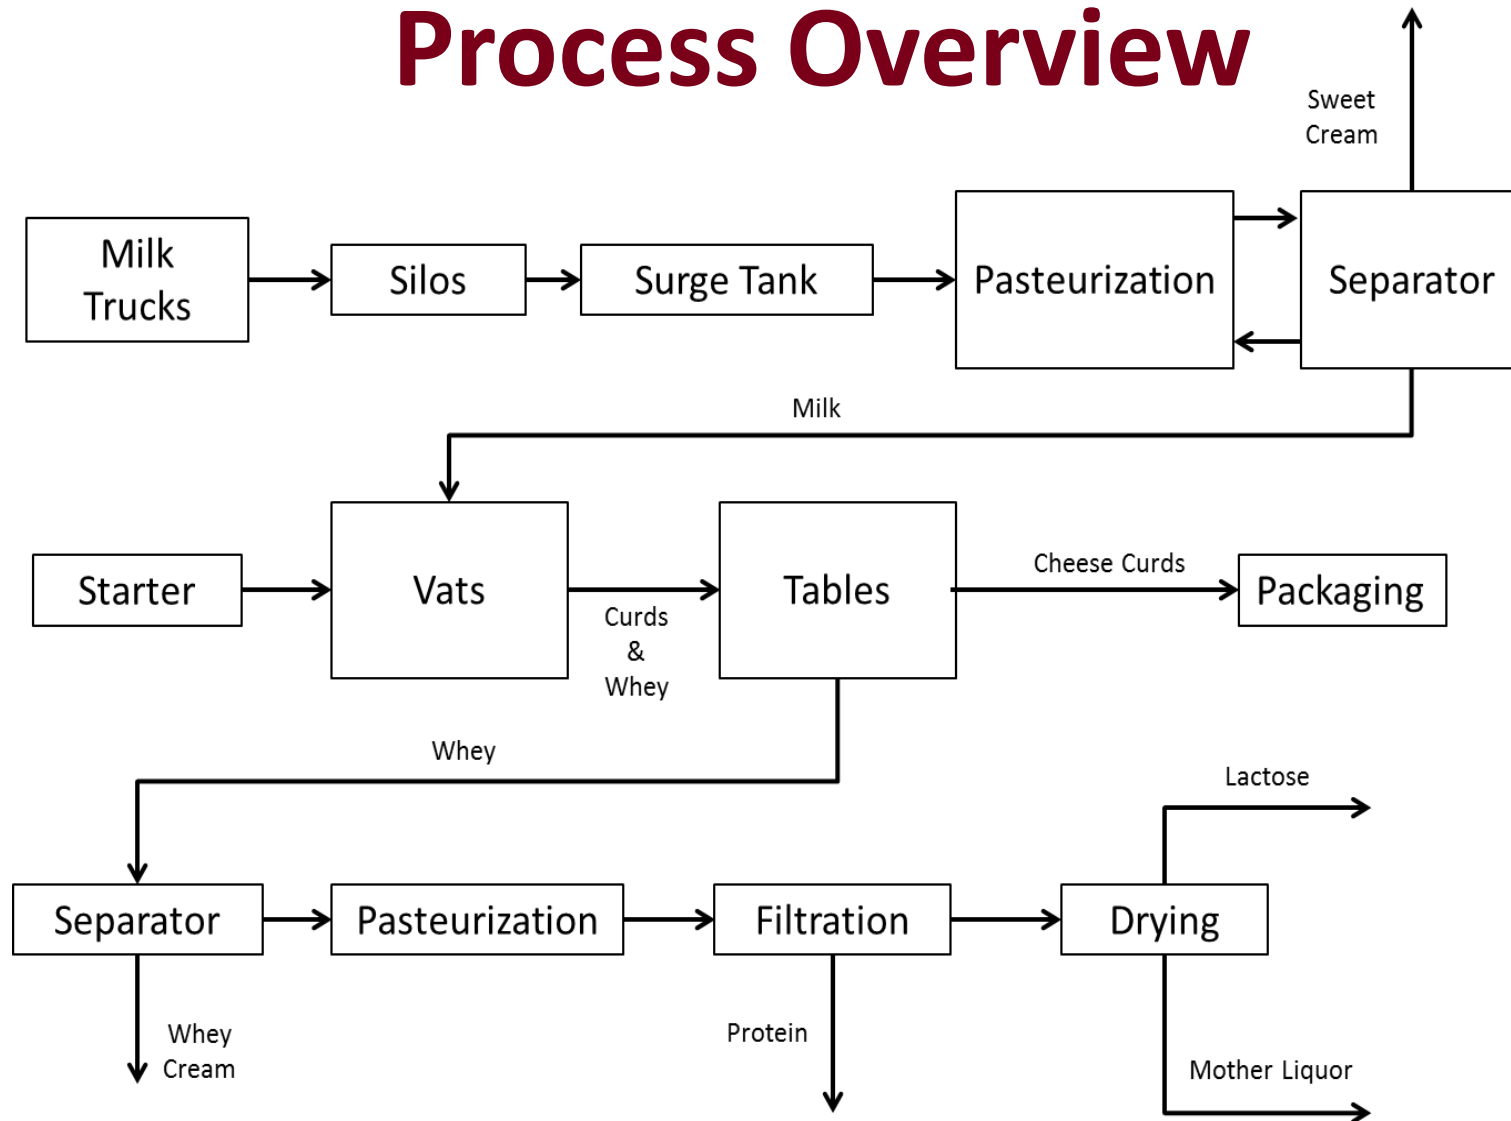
Process Overview

Sweet Cream

Milk Trucks

Silos

Surge Tank

Pasteurization

Separator

Milk

Starter

Vats

Curds & Whey

Tables

Cheese Curds

Packaging

Whey

Lactose

Separator

Pasteurization

Filtration

Drying

Whey Cream

Protein

Mother Liquor